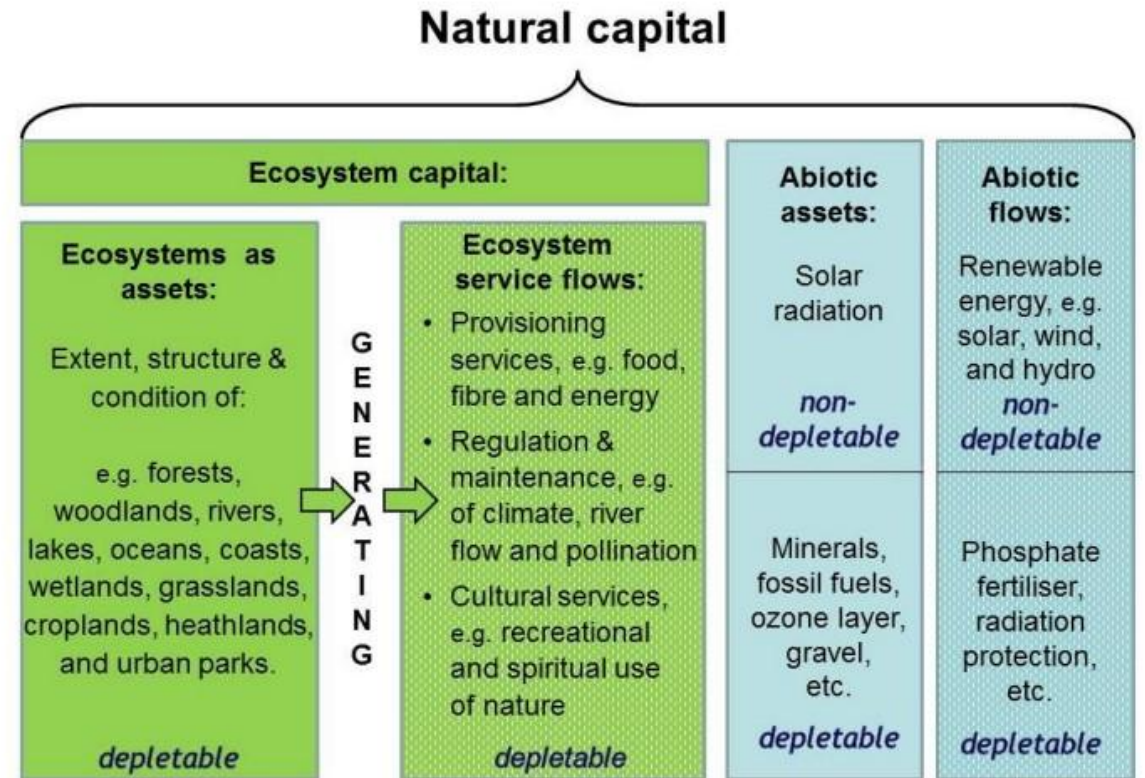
Natural capital

Ecosystem capital:

Ecosystems as assets:

Extent, structure & condition of:

e.g. forests, woodlands, rivers, lakes, oceans, coasts, wetlands, grasslands, croplands, heathlands, and urban parks.

depletable

GENERATING

Ecosystem service flows:

- Provisioning services, e.g. food, fibre and energy
- Regulation & maintenance, e.g. of climate, river flow and pollination
- Cultural services, e.g. recreational and spiritual use of nature

depletable

Abiotic assets:

Solar radiation

non-depletable

Minerals, fossil fuels, ozone layer, gravel, etc.

depletable

Abiotic flows:

Renewable energy, e.g. solar, wind, and hydro

non-depletable

Phosphate fertiliser, radiation protection, etc.

depletable